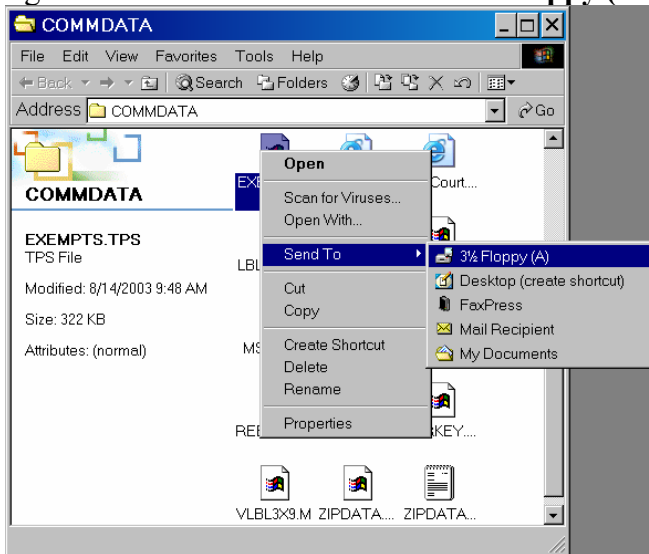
COMMDATA

File Edit View Favorites Tools Help

Back Search Folders Go

Address COMMDATA

COMMDATA

EXEMPTS.TPS
TPS File

Modified: 8/14/2003 9:48 AM

Size: 322 KB

Attributes: (normal)

EXE
LBL
MS
REE
Court....
KEY....

Open
Scan for Viruses...
Open With...
Send To
Cut
Copy
Create Shortcut
Delete
Rename
Properties

3½ Floppy (A)
Desktop (create shortcut)
FaxPress
Mail Recipient
My Documents

VLBL3X9.M ZIPDATA.... ZIPDATA....